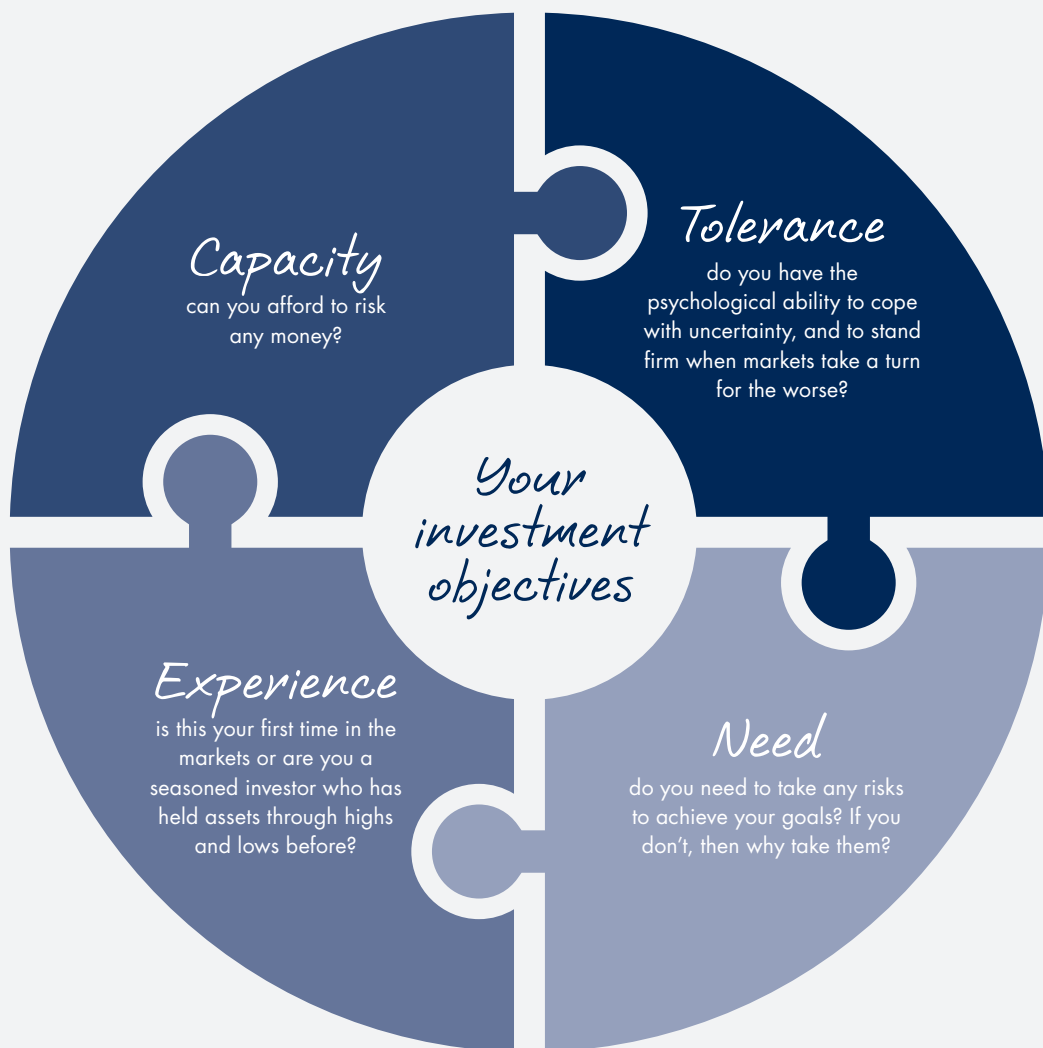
Capacity
can you afford to risk any money?

Tolerance
do you have the psychological ability to cope with uncertainty, and to stand firm when markets take a turn for the worse?

Your investment objectives

Experience
is this your first time in the markets or are you a seasoned investor who has held assets through highs and lows before?

Need
do you need to take any risks to achieve your goals? If you don't, then why take them?